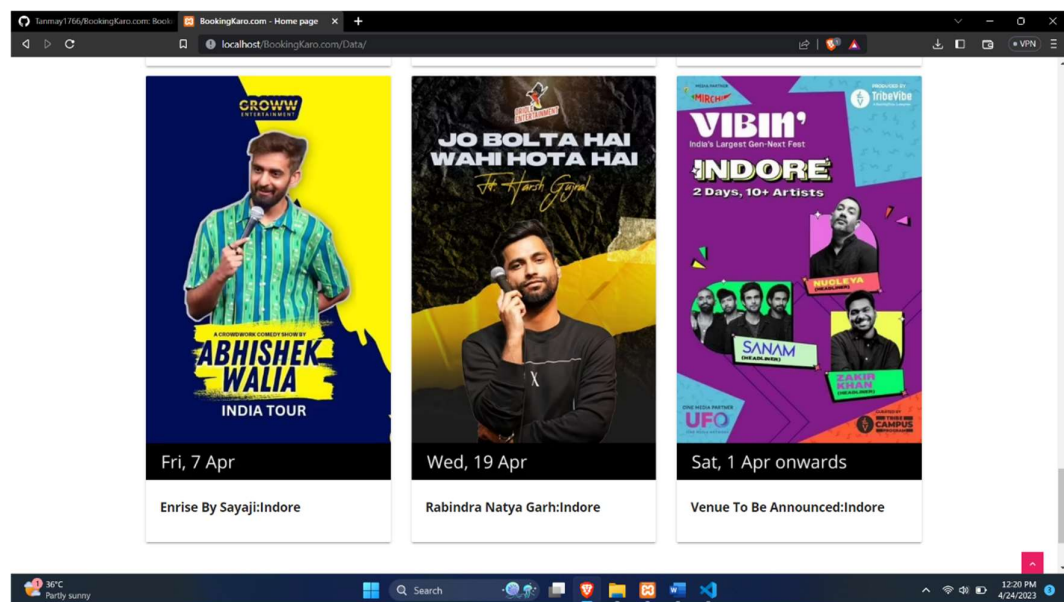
Tanmay1766/BookingKaro.com: Booki | BookingKaro.com - Home page

localhost/BookingKaro.com/Data/

VPN

GROWW ENTERTAINMENT

A CROWDWORK COMEDY SHOW BY

ABHISHEK WALIA

INDIA TOUR

Fri, 7 Apr

Enrise By Sayaji:Indore

ENTERTAINMENT

JO BOLTA HAI WAHI HOTA HAI

ft. Harsh Gujral

Wed, 19 Apr

Rabindra Natya Garh:Indore

MEDIA PARTNER MIRCHI

PRODUCED BY TribeVibe

VIBIN'

India's Largest Gen-Next Fest

INDORE

2 Days, 10+ Artists

NUCLEYA (HEADLINER)

SANAM (HEADLINER)

ZAKIR KHAN (HEADLINER)

OOH MEDIA PARTNER UFO

CURATED BY TRIBE CAMPUS

Sat, 1 Apr onwards

Venue To Be Announced:Indore

36°C
Partly sunny

Search

12:20 PM
4/24/2023